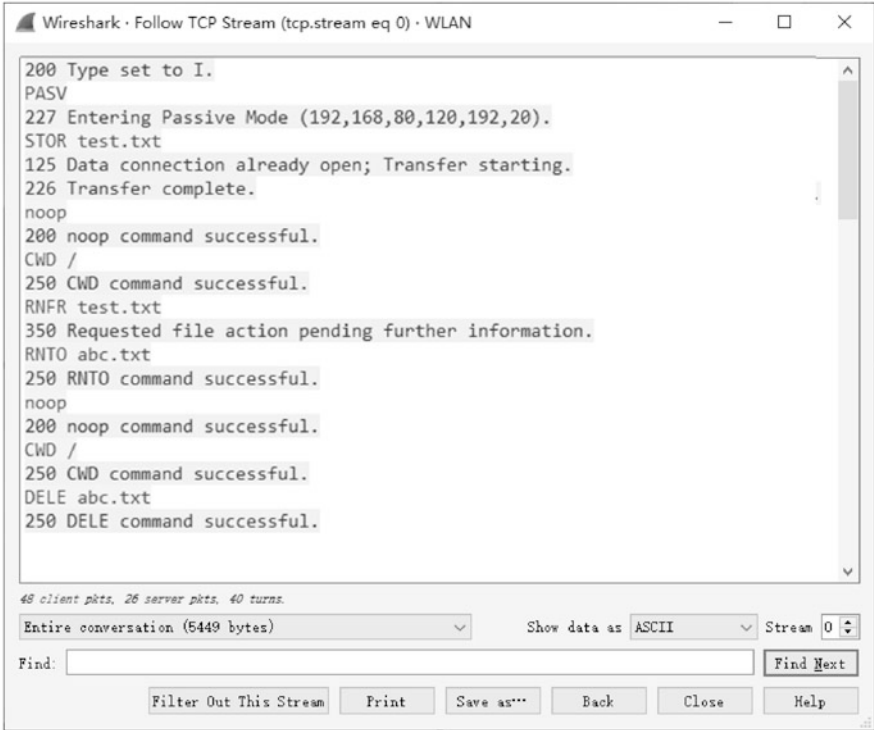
Wireshark · Follow TCP Stream (tcp.stream eq 0) · WLAN

200 Type set to I.
PASV
227 Entering Passive Mode (192,168,80,120,192,20).
STOR test.txt
125 Data connection already open; Transfer starting.
226 Transfer complete.
noop
200 noop command successful.
CWD /
250 CWD command successful.
RNFR test.txt
350 Requested file action pending further information.
RNTO abc.txt
250 RNTO command successful.
noop
200 noop command successful.
CWD /
250 CWD command successful.
DELE abc.txt
250 DELE command successful.

48 client pkts, 26 server pkts, 40 turns.

Entire conversation (5449 bytes)

Show data as ASCII

Stream 0

Find:

Find Next

Filter Out This Stream

Print

Save as…

Back

Close

Help